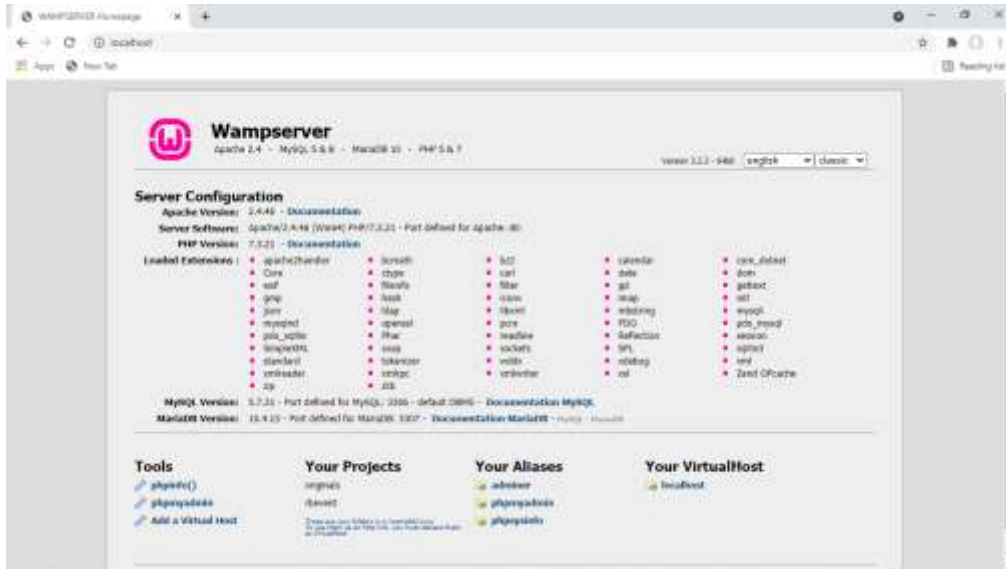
WAMPSERVER Homepage ×

localhost

Apps New Tab

Reading list

Wampserver
Apache 2.4 - MySQL 5 & 8 - MariaDB 10 - PHP 5 & 7

Version 3.2.3 - 64bit english classic

Server Configuration
Apache Version: 2.4.46 - Documentation
Server Software: Apache/2.4.46 (Win64) PHP/7.3.21 - Port defined for Apache: 80
PHP Version: 7.3.21 - Documentation
Loaded Extensions:
- apache2handler
- Core
- exif
- gmp
- json
- mysqlnd
- pdo_sqlite
- SimpleXML
- standard
- xmlreader
- zip
- bcmath
- ctype
- fileinfo
- hash
- ldap
- openssl
- Phar
- soap
- tokenizer
- xmlrpc
- zlib
- bz2
- curl
- filter
- iconv
- libxml
- pcre
- readline
- sockets
- wddx
- xmlwriter
- calendar
- date
- gd
- imap
- mbstring
- PDO
- Reflection
- SPL
- xdebug
- xsl
- com_dotnet
- dom
- gettext
- intl
- mysqli
- pdo_mysql
- session
- sqlite3
- xml
- Zend OPcache

MySQL Version: 5.7.31 - Port defined for MySQL: 3306 - default DBMS - Documentation MySQL
MariaDB Version: 10.4.13 - Port defined for MariaDB: 3307 - Documentation MariaDB - MySQL - MariaDB

Tools
phpinfo()
phpmyadmin
Add a Virtual Host

Your Projects
originals
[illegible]
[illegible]

Your Aliases
adminer
phpmyadmin
phpsysinfo

Your VirtualHost
localhost